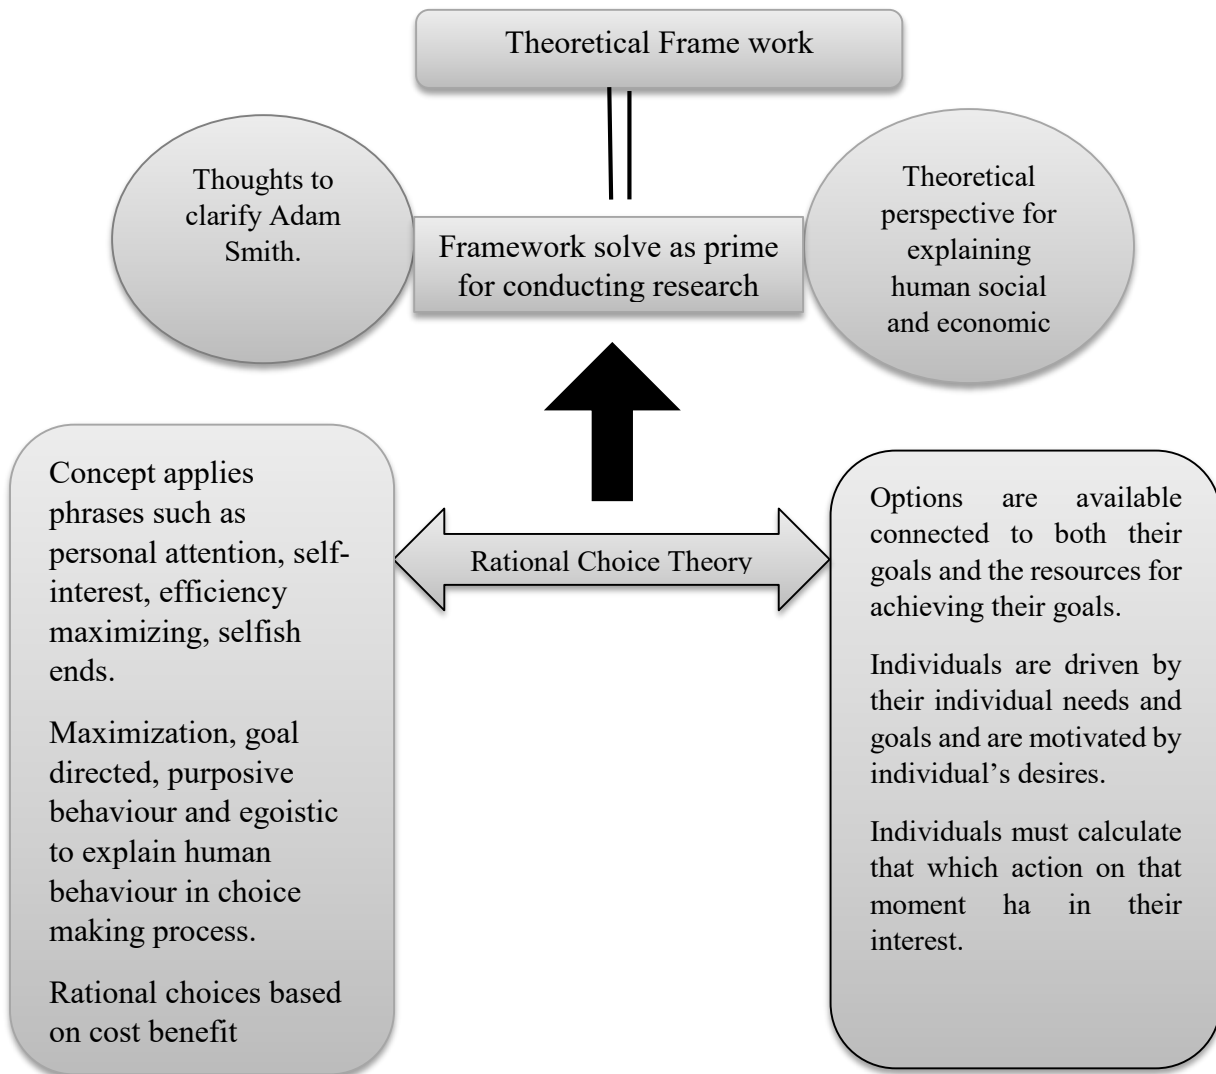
Theoretical Frame work

Thoughts to clarify Adam Smith.

Framework solve as prime for conducting research

Theoretical perspective for explaining human social and economic

Concept applies phrases such as personal attention, self-interest, efficiency maximizing, selfish ends.

Maximization, goal directed, purposive behaviour and egoistic to explain human behaviour in choice making process.

Rational choices based on cost benefit

Rational Choice Theory

Options are available connected to both their goals and the resources for achieving their goals.

Individuals are driven by their individual needs and goals and are motivated by individual's desires.

Individuals must calculate that which action on that moment ha in their interest.